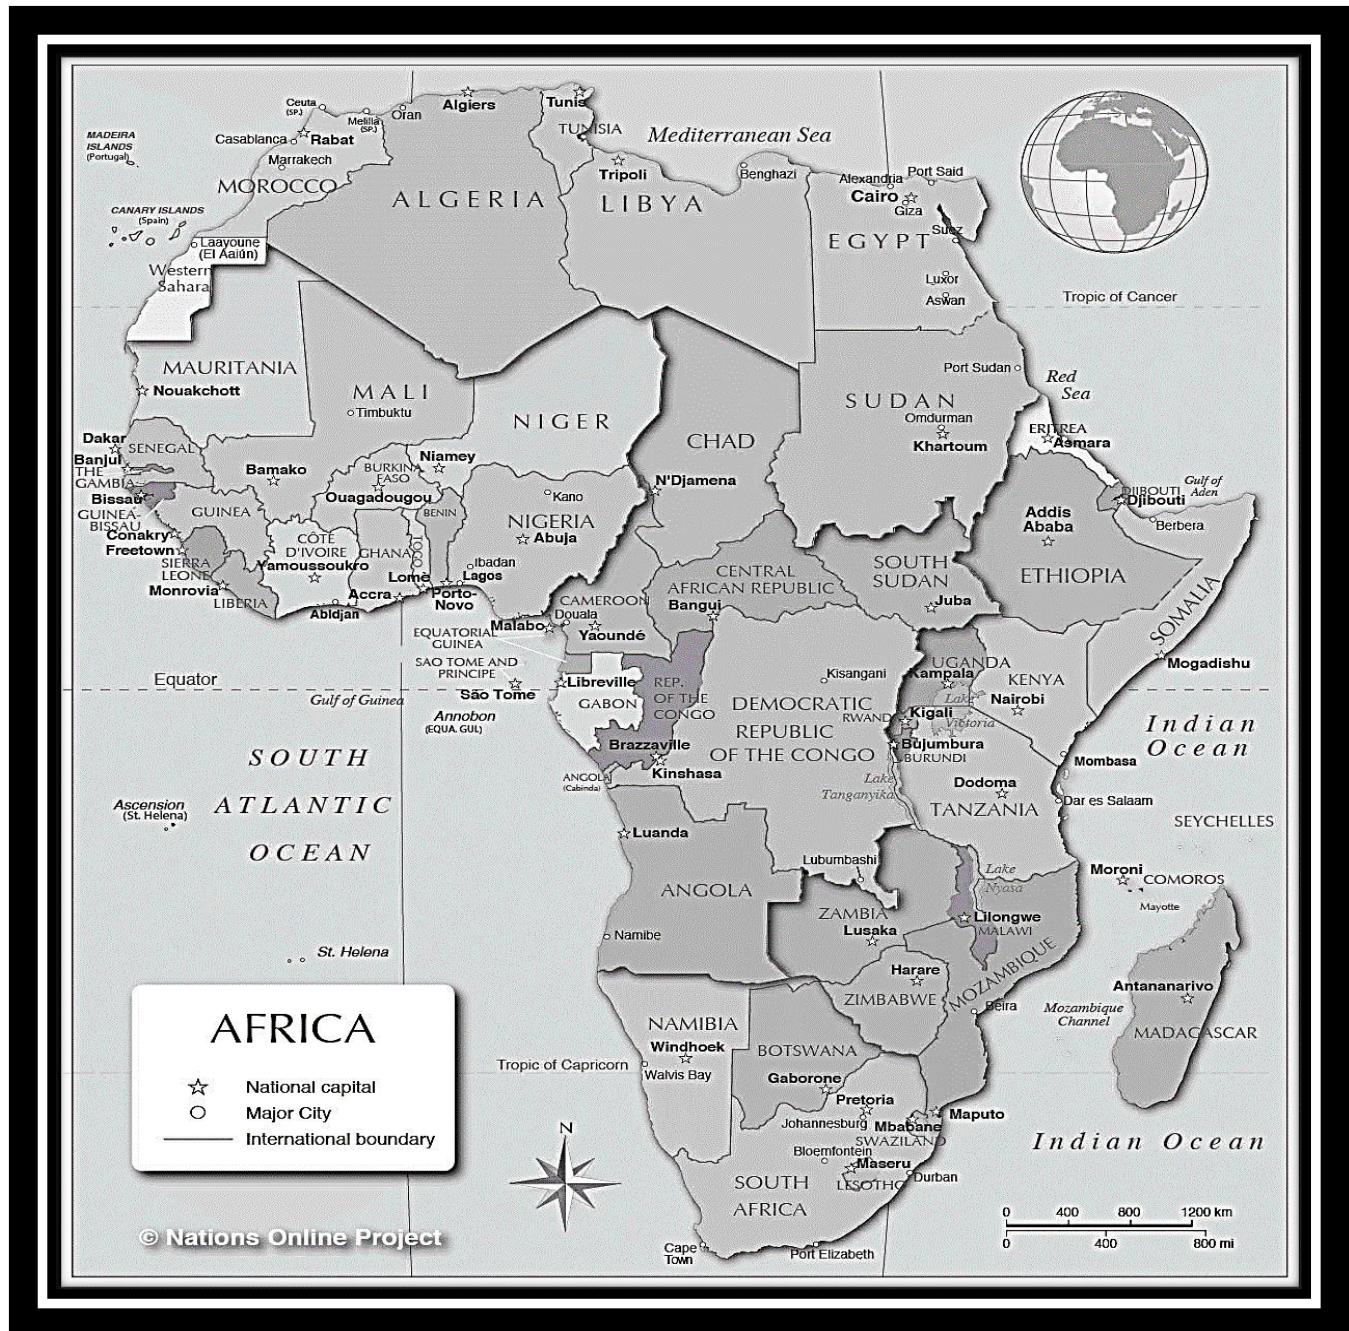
Ceuta (SP.)
Melilla (SP.)
Algiers
Tunis
Oran
MADEIRA ISLANDS (Portugal)
Casablanca
Rabat
TUNISIA
Mediterranean Sea
Marrakech
Tripoli
Benghazi
Alexandria
Port Said
MOROCCO
ALGERIA
LIBYA
Cairo
Giza
CANARY ISLANDS (Spain)
Suez
EGYPT
Laayoune (El Aaiún)
Western Sahara
Luxor
Aswan
Tropic of Cancer
MAURITANIA
Nouakchott
MALI
Timbuktu
Port Sudan
Red Sea
NIGER
SUDAN
Omdurman
Khartoum
CHAD
ERITREA
Asmara
Dakar
SENEGAL
Banjul
THE GAMBIA
Bissau
GUINEA-BISSAU
Bamako
BURKINA FASO
Niamey
Ouagadougou
N'Djamena
Kano
DJIBOUTI
Djibouti
Gulf of Aden
Berbera
Addis Ababa
GUINEA
Conakry
Freetown
SIERRA LEONE
Monrovia
LIBERIA
CÔTE D'IVOIRE
Yamoussoukro
Abidjan
GHANA
Accra
BENIN
Lomé
Porto-Novo
NIGERIA
Abuja
Ibadan
Lagos
CENTRAL AFRICAN REPUBLIC
Bangui
SOUTH SUDAN
Juba
ETHIOPIA
SOMALIA
CAMEROON
Douala
Yaoundé
Malabo
EQUATORIAL GUINEA
SAO TOME AND PRINCIPE
São Tome
Equator
Gulf of Guinea
Libreville
GABON
REP. OF THE CONGO
Kisangani
UGANDA
Kampala
KENYA
Nairobi
Mogadishu
Lake Victoria
DEMOCRATIC REPUBLIC OF THE CONGO
RWANDA
Kigali
Indian Ocean
Annobon (EQUA. GUI.)
Brazzaville
Kinshasa
Bujumbura
BURUNDI
Mombasa
SOUTH ATLANTIC OCEAN
ANGOLA (Cabinda)
Lake Tanganyika
Dodoma
TANZANIA
Dar es Salaam
Ascension (St. Helena)
SEYCHELLES
Luanda
Lubumbashi
Moroni
COMOROS
Lake Nyasa
Mayotte
ANGOLA
ZAMBIA
Lusaka
Lilongwe
MALAWI
Namibe
MOZAMBIQUE
St. Helena
Harare
ZIMBABWE
Antananarivo
AFRICA
Beira
Mozambique Channel
MADAGASCAR
NAMIBIA
Windhoek
BOTSWANA
Tropic of Capricorn
Walvis Bay
Gaborone
National capital
Major City
International boundary
Pretoria
Maputo
Johannesburg
Mbabane
SWAZILAND
N
Bloemfontein
Indian Ocean
Maseru
Durban
LESOTHO
SOUTH AFRICA
0 400 800 1200 km
0 400 800 mi
© Nations Online Project
Cape Town
Port Elizabeth